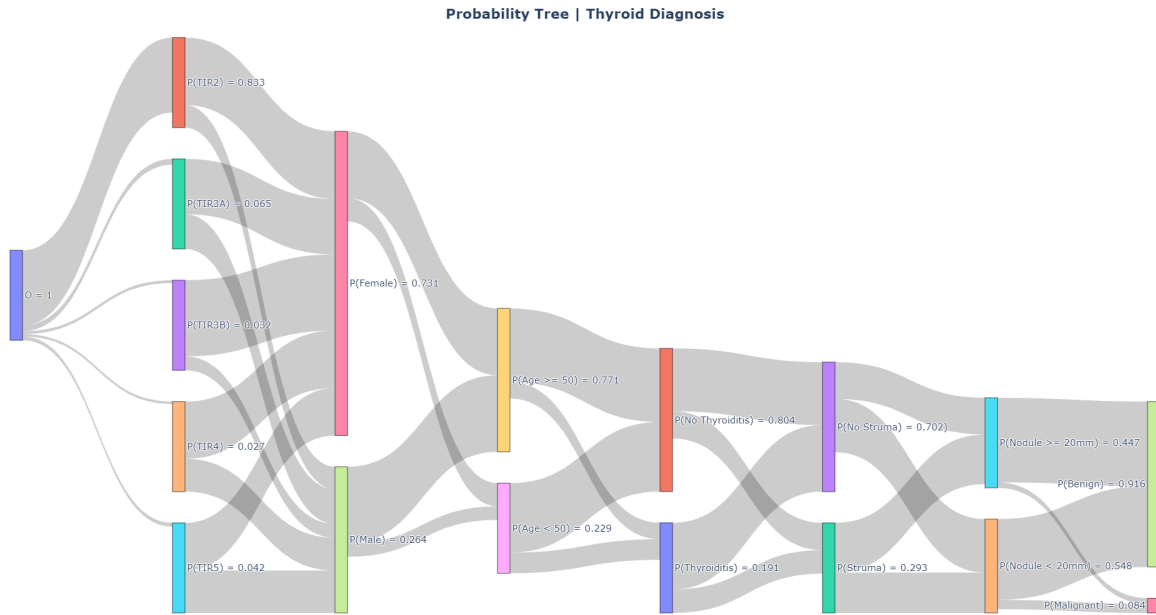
Probability Tree | Thyroid Diagnosis

O = 1

P(TIR2) = 0.833

P(TIR3A) = 0.065

P(TIR3B) = 0.032

P(TIR4) = 0.027

P(TIR5) = 0.042

P(Female) = 0.731

P(Male) = 0.264

P(Age >= 50) = 0.771

P(Age < 50) = 0.229

P(No Thyroiditis) = 0.804

P(Thyroiditis) = 0.191

P(No Struma) = 0.702

P(Struma) = 0.293

P(Nodule >= 20mm) = 0.447

P(Nodule < 20mm) = 0.548

P(Benign) = 0.916

P(Malignant) = 0.084